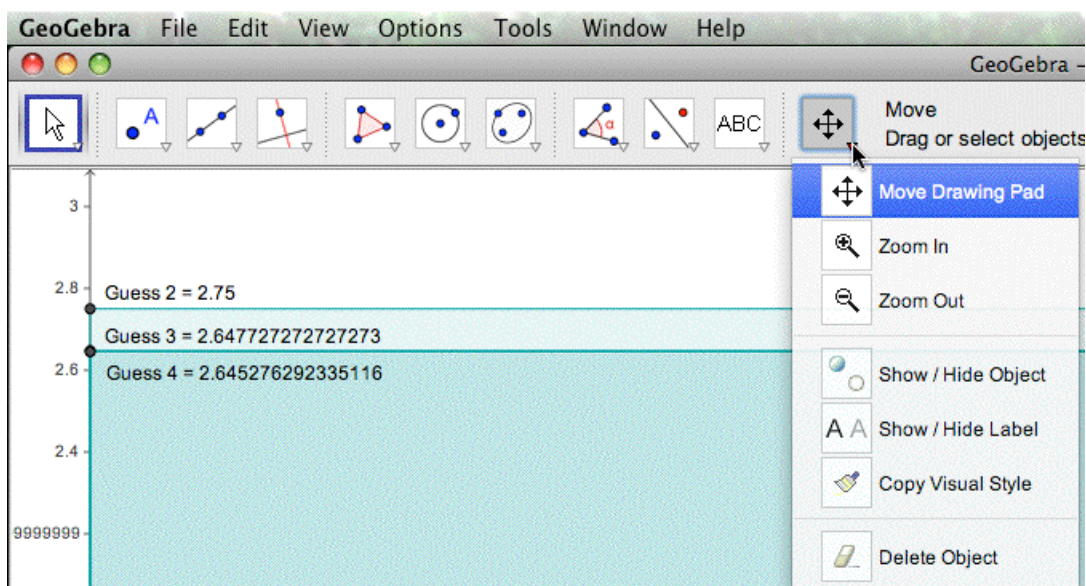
GeoGebra File Edit View Options Tools Window Help

GeoGebra -

A

ABC

Move
Drag or select objects

Move Drawing Pad

Zoom In

Zoom Out

Show / Hide Object

A A Show / Hide Label

Copy Visual Style

Delete Object

3

2.8

Guess 2 = 2.75

Guess 3 = 2.647727272727273

2.6

Guess 4 = 2.645276292335116

2.4

9999999